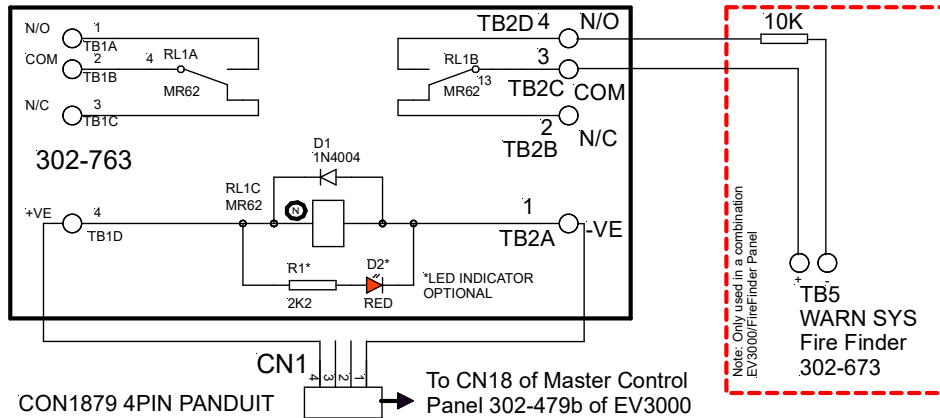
N/O 1 TB1A

COM 2 TB1B 4 RL1A MR62

N/C 3 TB1C

302-763

TB2D 4 N/O

RL1B 3

MR62 13 TB2C COM

2 N/C TB2B

D1 1N004

RL1C MR62

+VE 4 TB1D

1 TB2A -VE

R1* D2*

2K2 RED

*LED INDICATOR OPTIONAL

10K

Note: Only used in a combination EV3000/FireFinder Panel

+ -

TB5 WARN SYS Fire Finder 302-673

CN1

4 3 2 1

CON1879 4PIN PANDUIT

To CN18 of Master Control Panel 302-479b of EV3000